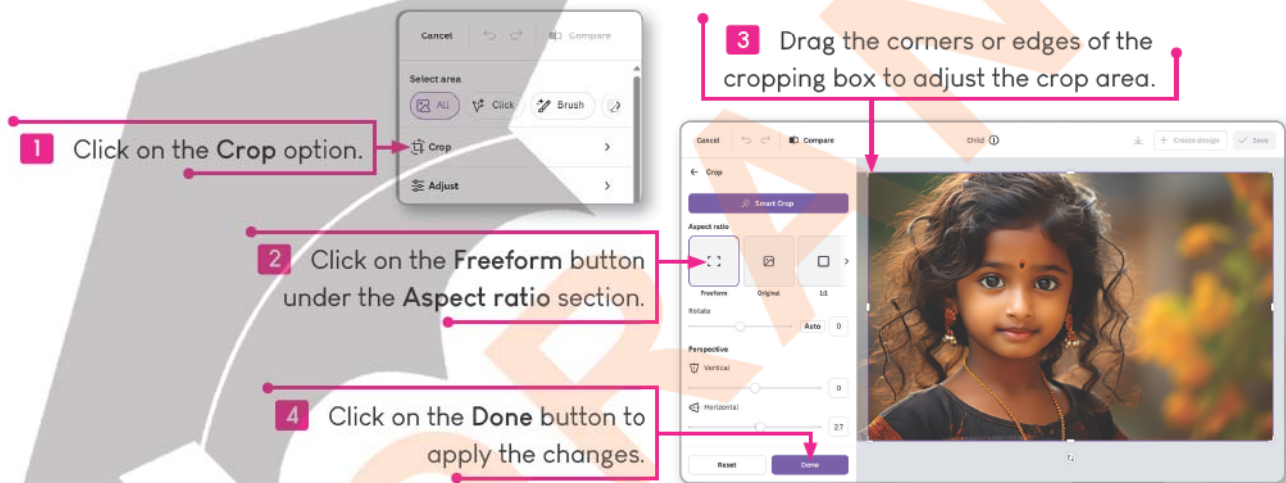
Cancel

Compare

Select area

All

Click

Brush

Crop

Adjust

1 Click on the Crop option.

3 Drag the corners or edges of the cropping box to adjust the crop area.

Cancel

Compare

Child

Create design

Save

Crop

Smart Crop

Aspect ratio

Freeform

Original

1:1

Rotate

Auto

0

Perspective

Vertical

0

Horizontal

27

Reset

Done

2 Click on the Freeform button under the Aspect ratio section.

4 Click on the Done button to apply the changes.